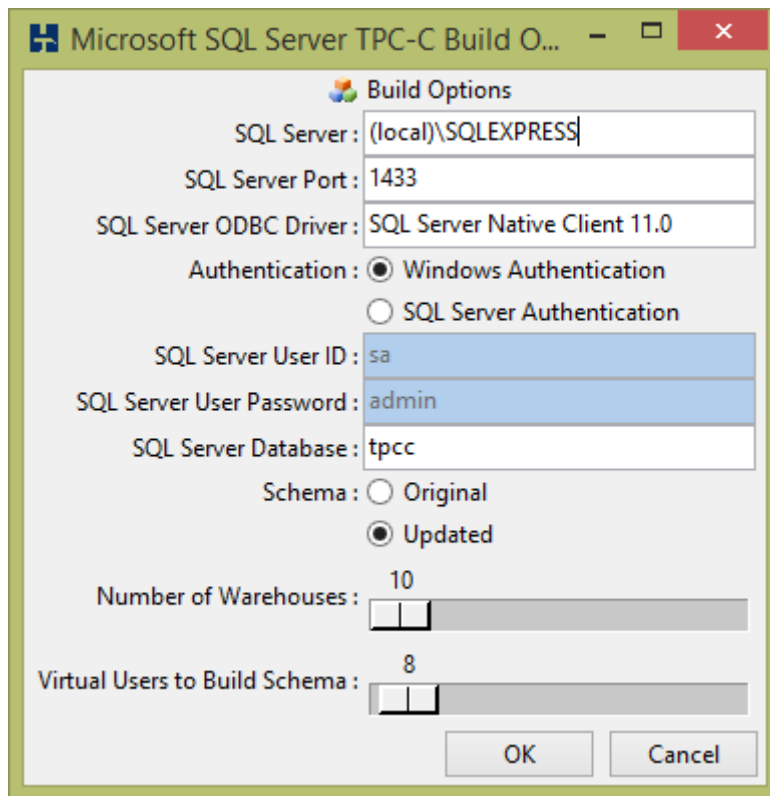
Microsoft SQL Server TPC-C Build O...

Build Options

SQL Server : (local)\SQLEXPRESS

SQL Server Port : 1433

SQL Server ODBC Driver : SQL Server Native Client 11.0

Authentication : Windows Authentication

SQL Server Authentication

SQL Server User ID : sa

SQL Server User Password : admin

SQL Server Database : tpcc

Schema : Original

Updated

Number of Warehouses : 10

Virtual Users to Build Schema : 8

OK

Cancel